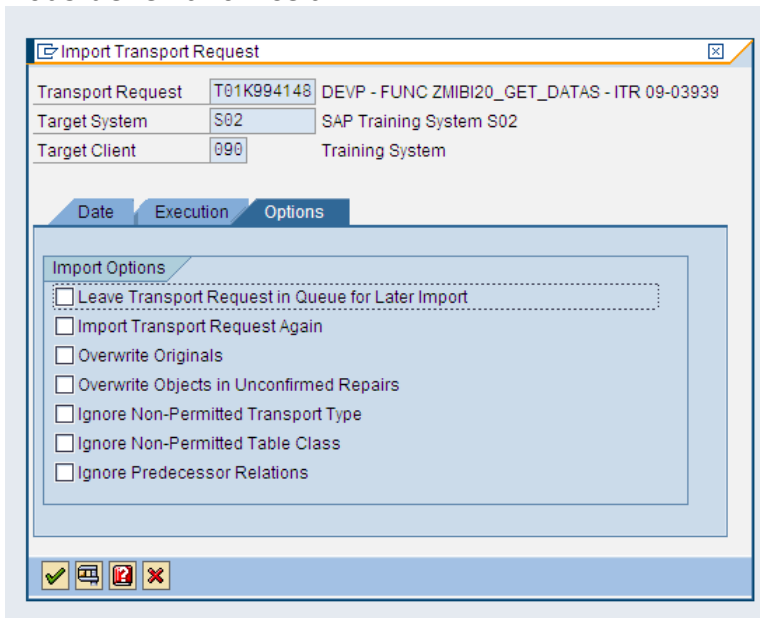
Import Transport Request

| Transport Request | T01K994148 | DEVP - FUNC ZMIBI20_GET_DATAS - ITR 09-03939 |
|---|---|---|
| Target System | S02 | SAP Training System S02 |
| Target Client | 090 | Training System |

Date Execution Options

Import Options

Leave Transport Request in Queue for Later Import
Import Transport Request Again
Overwrite Originals
Overwrite Objects in Unconfirmed Repairs
Ignore Non-Permitted Transport Type
Ignore Non-Permitted Table Class
Ignore Predecessor Relations